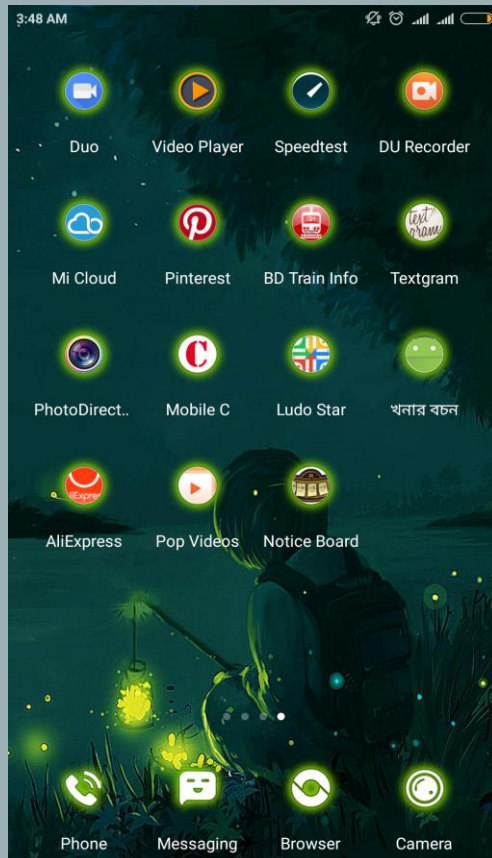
3:48 AM

Duo
Video Player
Speedtest
DU Recorder

Mi Cloud
Pinterest
BD Train Info
Textgram

PhotoDirect..
Mobile C
Ludo Star
খনার বচন

AliExpress
Pop Videos
Notice Board

Phone
Messaging
Browser
Camera